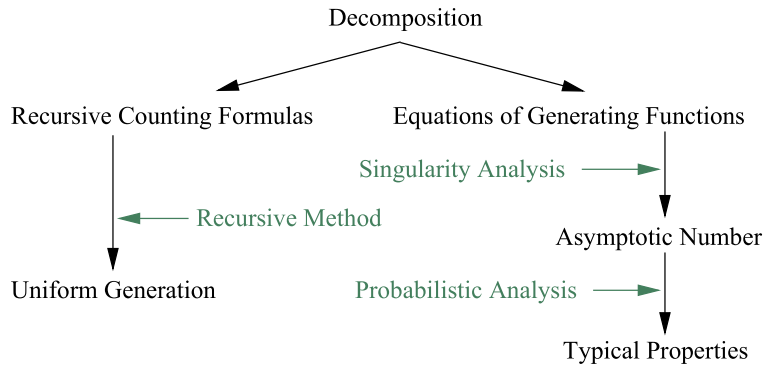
Decomposition

Recursive Counting Formulas

Equations of Generating Functions

Singularity Analysis

Recursive Method

Asymptotic Number

Uniform Generation

Probabilistic Analysis

Typical Properties